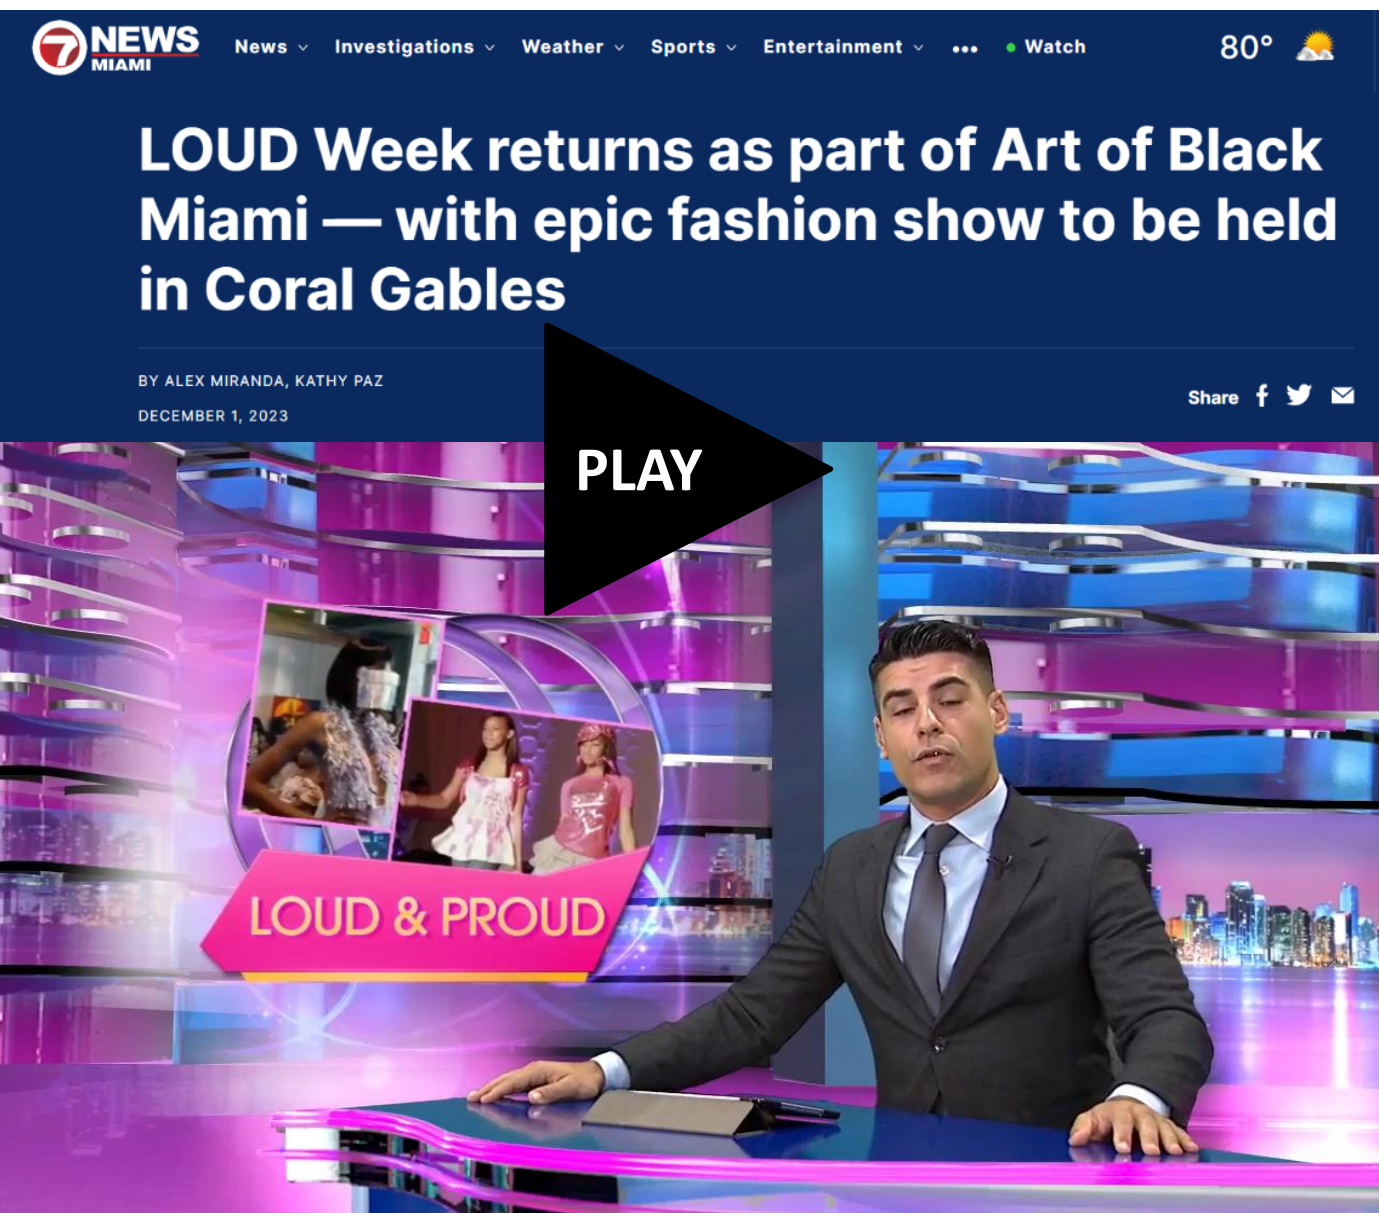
7 NEWS MIAMI

News Investigations Weather Sports Entertainment ••• Watch 80°

LOUD Week returns as part of Art of Black Miami — with epic fashion show to be held in Coral Gables

BY ALEX MIRANDA, KATHY PAZ

DECEMBER 1, 2023

Share

PLAY

LOUD & PROUD